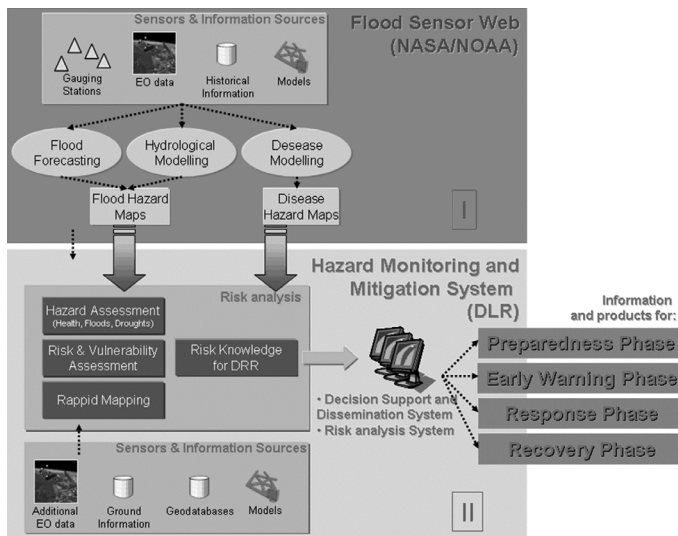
Sensors & Information Sources

Flood Sensor Web (NASA/NOAA)

Gauging Stations

EO data

Historical Information

Models

Flood Forecasting

Hydrological Modelling

Desease Modelling

Flood Hazard Maps

Disease Hazard Maps

I

Hazard Monitoring and Mitigation System (DLR)

Risk analysis

Hazard Assessment (Health, Floods, Droughts)

Risk & Vulnerability Assessment

Risk Knowledge for DRR

Rappid Mapping

• Decision Support and Dissemination System
• Risk analysis System

Information and products for:

Preparedness Phase

Early Warning Phase

Response Phase

Recovery Phase

Sensors & Information Sources

Additional EO data

Ground Information

Geodatabases

Models

II